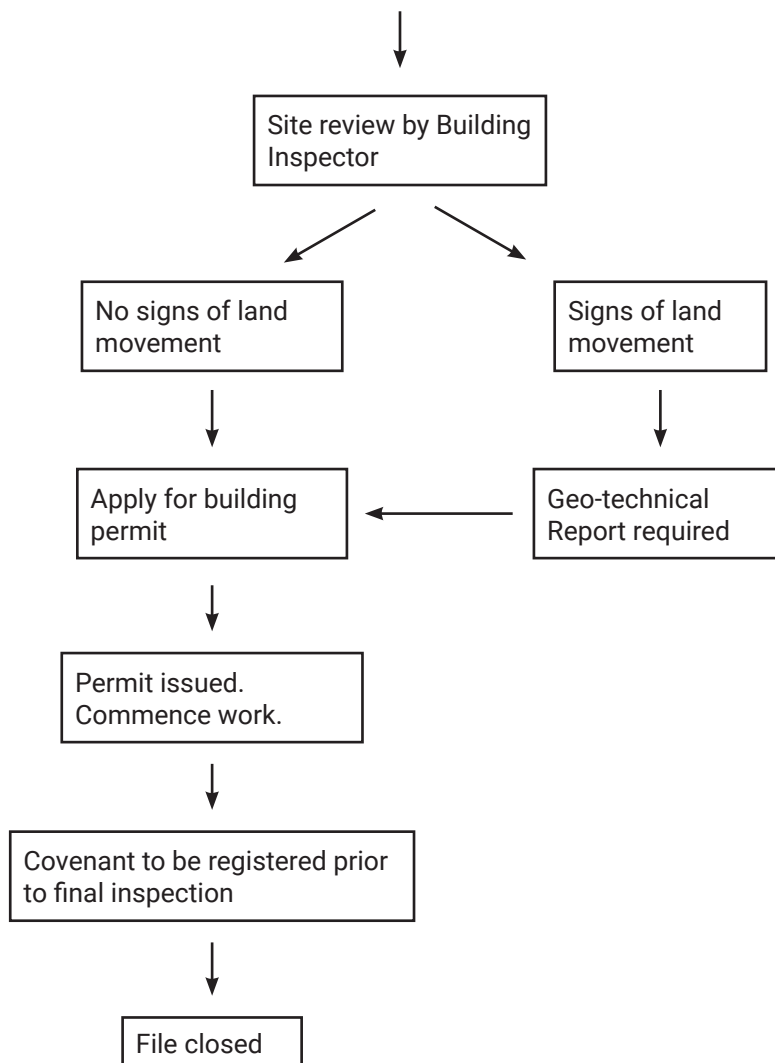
Site review by Building Inspector

No signs of land movement

Signs of land movement

Apply for building permit

Geo-technical Report required

Permit issued. Commence work.

Covenant to be registered prior to final inspection

File closed